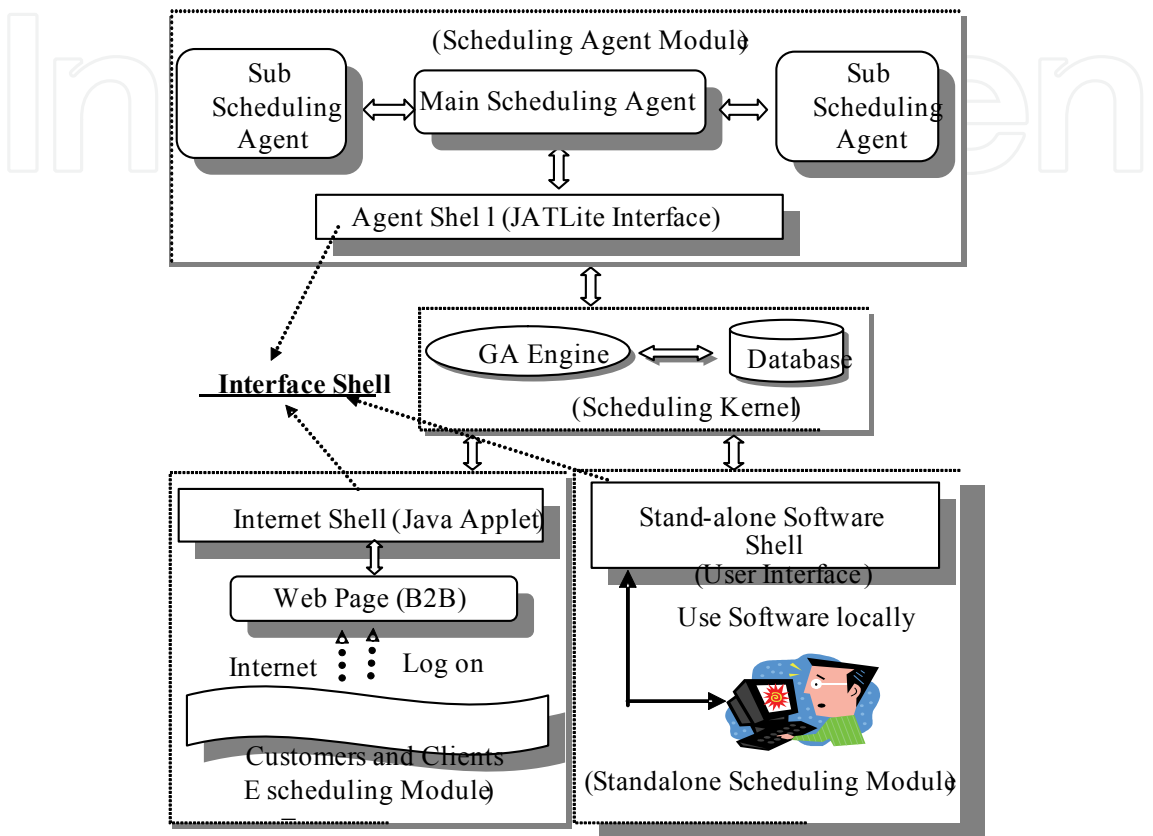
(Scheduling Agent Module)

Sub Scheduling Agent

Main Scheduling Agent

Sub Scheduling Agent

Agent Shel l (JATLite Interface)

GA Engine

Database

(Scheduling Kernel)

Interface Shell

Internet Shell (Java Applet)

Web Page (B2B)

Internet

Log on

Customers and Clients

E scheduling Module)

Stand-alone Software Shell (User Interface)

Use Software locally

(Standalone Scheduling Module)